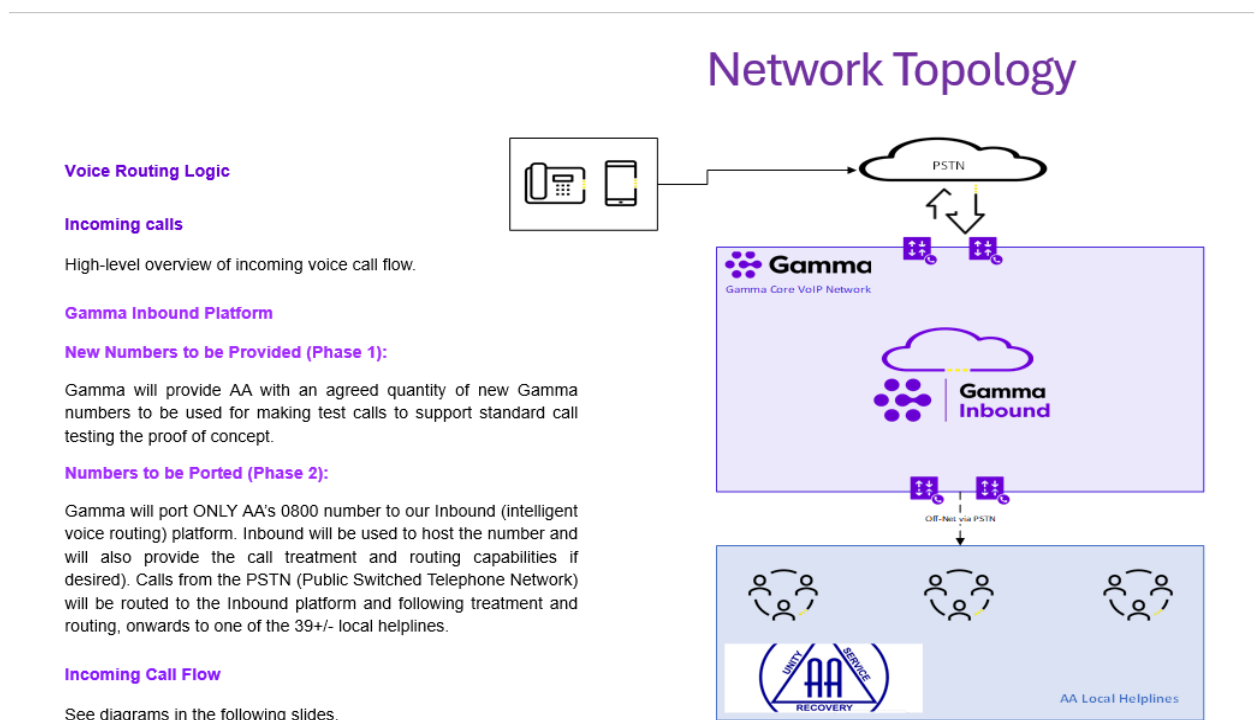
Network Topology

Voice Routing Logic

Incoming calls

High-level overview of incoming voice call flow.

Gamma Inbound Platform

New Numbers to be Provided (Phase 1):

Gamma will provide AA with an agreed quantity of new Gamma numbers to be used for making test calls to support standard call testing the proof of concept.

Numbers to be Ported (Phase 2):

Gamma will port ONLY AA's 0800 number to our Inbound (intelligent voice routing) platform. Inbound will be used to host the number and will also provide the call treatment and routing capabilities if desired). Calls from the PSTN (Public Switched Telephone Network) will be routed to the Inbound platform and following treatment and routing, onwards to one of the 39+/- local helplines.

Incoming Call Flow

See diagrams in the following slides.

PSTN

Gamma
Gamma Core VoIP Network

Gamma
Inbound

Off-Net via PSTN

UNITY SERVICE
AA
RECOVERY

AA Local Helplines